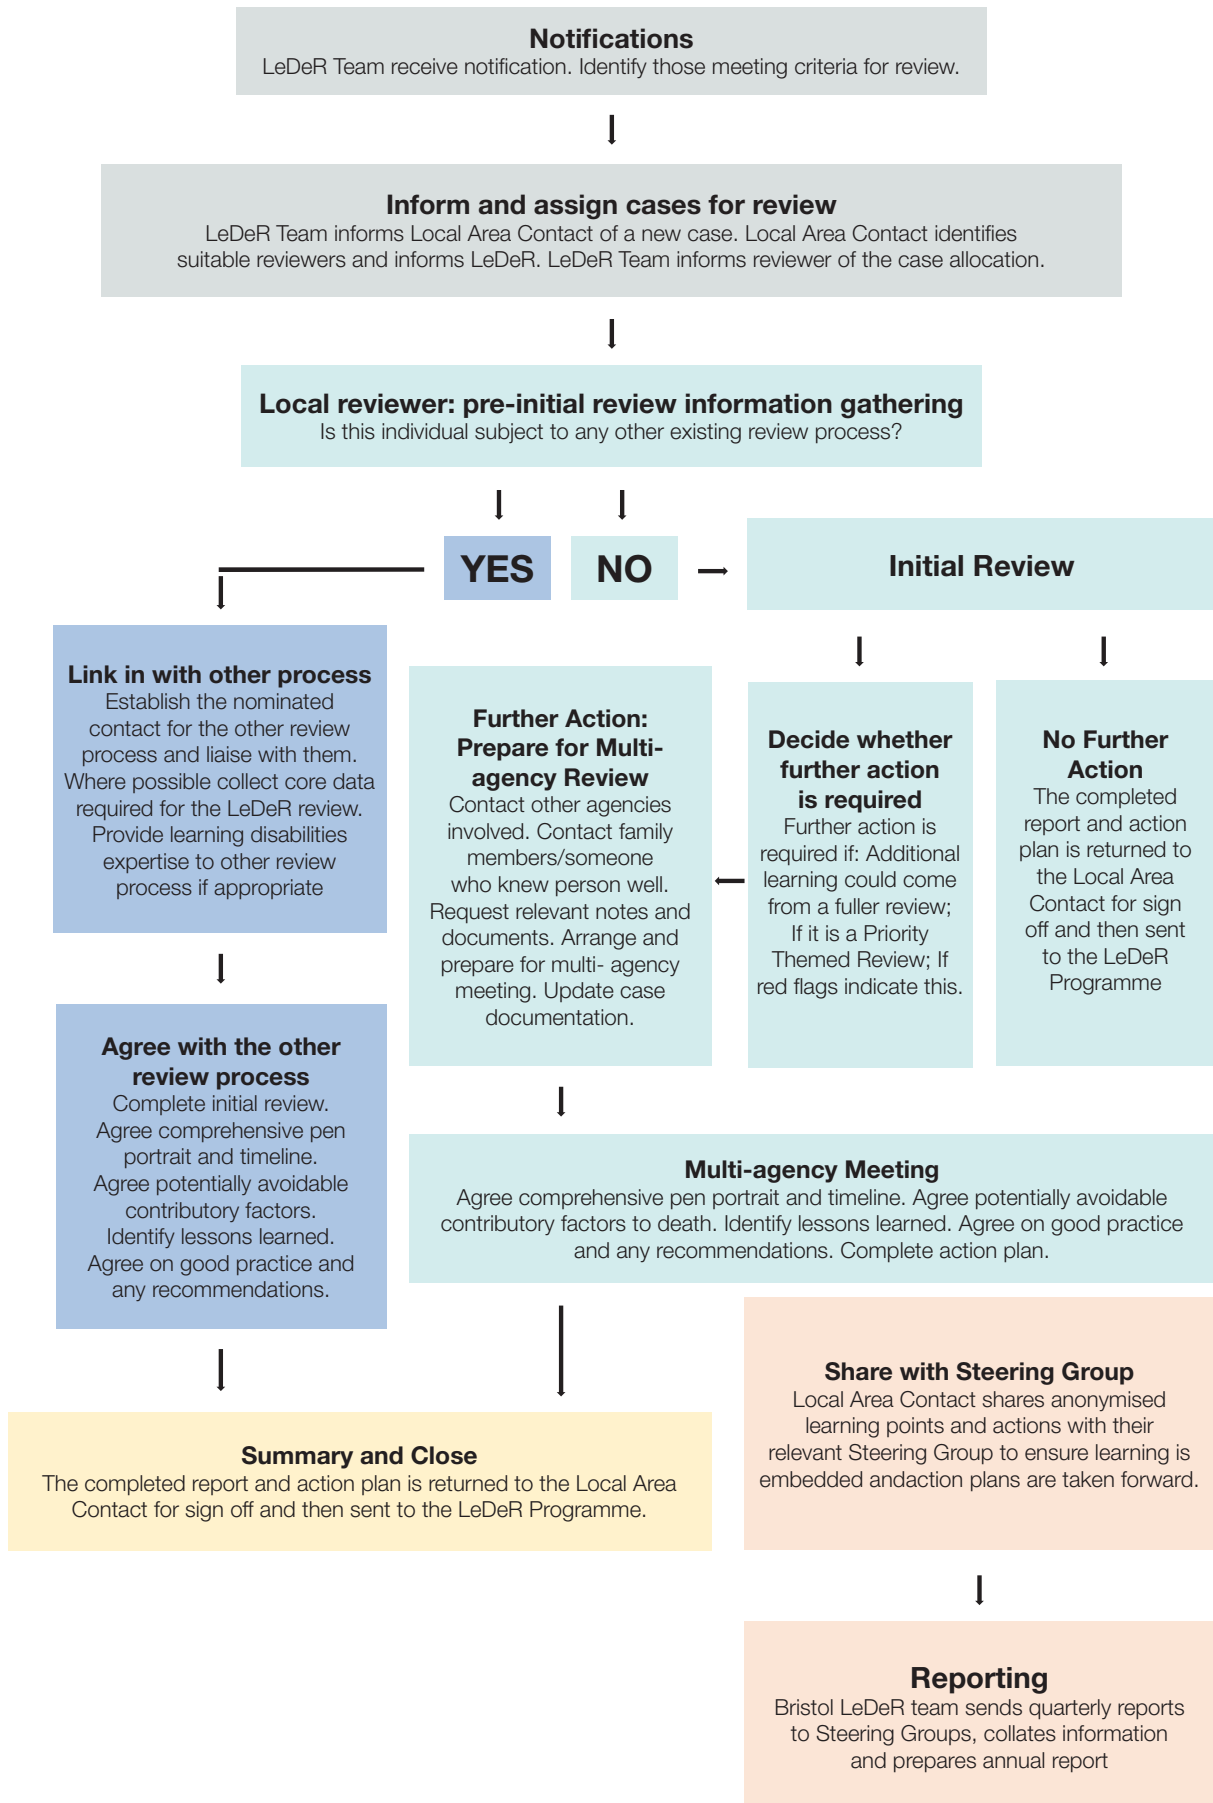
**Notifications**
LeDeR Team receive notification. Identify those meeting criteria for review.

**Inform and assign cases for review**
LeDeR Team informs Local Area Contact of a new case. Local Area Contact identifies suitable reviewers and informs LeDeR. LeDeR Team informs reviewer of the case allocation.

**Local reviewer: pre-initial review information gathering**
Is this individual subject to any other existing review process?

YES

NO

Initial Review

**Link in with other process**
Establish the nominated contact for the other review process and liaise with them. Where possible collect core data required for the LeDeR review. Provide learning disabilities expertise to other review process if appropriate

**Further Action: Prepare for Multi-agency Review**
Contact other agencies involved. Contact family members/someone who knew person well. Request relevant notes and documents. Arrange and prepare for multi- agency meeting. Update case documentation.

**Decide whether further action is required**
Further action is required if: Additional learning could come from a fuller review; If it is a Priority Themed Review; If red flags indicate this.

**No Further Action**
The completed report and action plan is returned to the Local Area Contact for sign off and then sent to the LeDeR Programme

**Agree with the other review process**
Complete initial review. Agree comprehensive pen portrait and timeline. Agree potentially avoidable contributory factors. Identify lessons learned. Agree on good practice and any recommendations.

**Multi-agency Meeting**
Agree comprehensive pen portrait and timeline. Agree potentially avoidable contributory factors to death. Identify lessons learned. Agree on good practice and any recommendations. Complete action plan.

**Share with Steering Group**
Local Area Contact shares anonymised learning points and actions with their relevant Steering Group to ensure learning is embedded andaction plans are taken forward.

**Summary and Close**
The completed report and action plan is returned to the Local Area Contact for sign off and then sent to the LeDeR Programme.

**Reporting**
Bristol LeDeR team sends quarterly reports to Steering Groups, collates information and prepares annual report